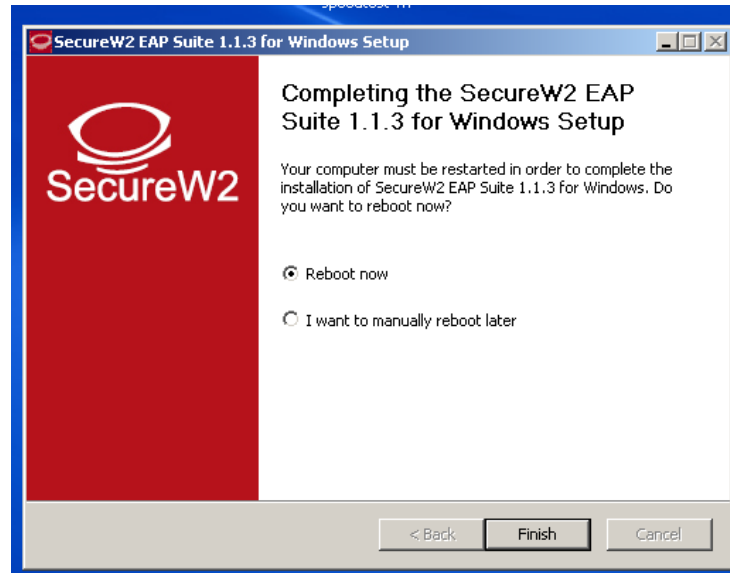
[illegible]

SecureW2 EAP Suite 1.1.3 for Windows Setup

SecureW2

Completing the SecureW2 EAP Suite 1.1.3 for Windows Setup

Your computer must be restarted in order to complete the installation of SecureW2 EAP Suite 1.1.3 for Windows. Do you want to reboot now?

Reboot now

I want to manually reboot later

< Back

Finish

Cancel